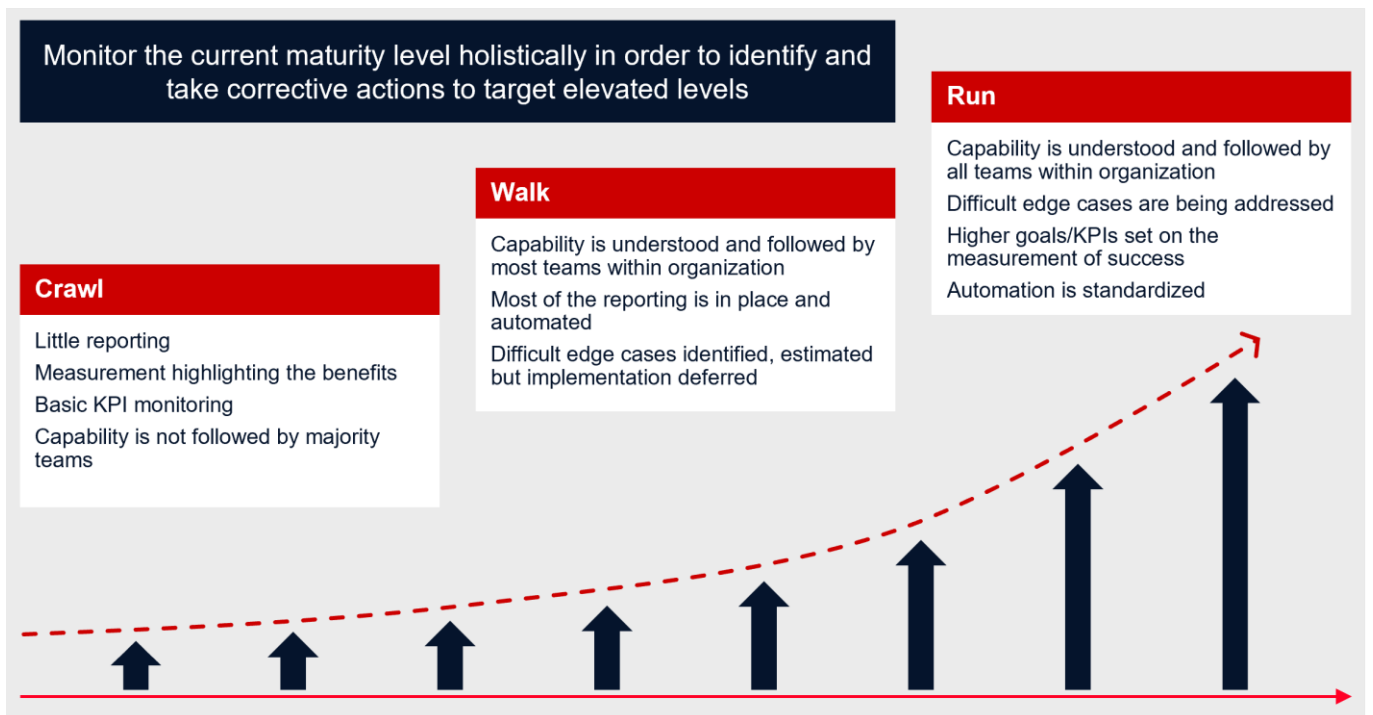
Monitor the current maturity level holistically in order to identify and take corrective actions to target elevated levels

Run

Capability is understood and followed by all teams within organization

Difficult edge cases are being addressed

Higher goals/KPIs set on the measurement of success

Automation is standardized

Walk

Capability is understood and followed by most teams within organization

Most of the reporting is in place and automated

Difficult edge cases identified, estimated but implementation deferred

Crawl

Little reporting

Measurement highlighting the benefits

Basic KPI monitoring

Capability is not followed by majority teams